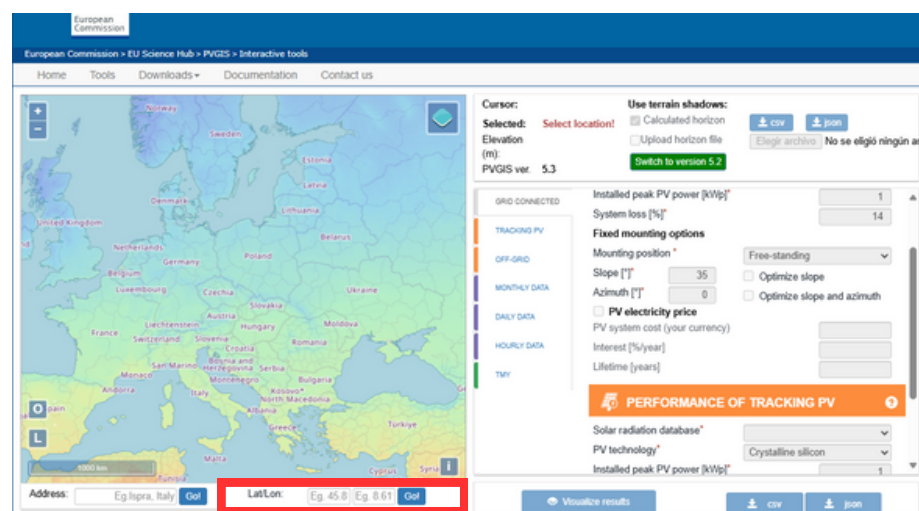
European Commission

European Commission > EU Science Hub > PVGIS > Interactive tools

Home Tools Downloads▾ Documentation Contact us

+
−

Norway
Sweden
Estonia
Latvia
Denmark
Lithuania
United Kingdom
Netherlands
Belarus
Belgium
Germany
Poland
Luxembourg
Czechia
Ukraine
Slovakia
France
Liechtenstein
Austria
Hungary
Moldova
Switzerland
Slovenia
Romania
Croatia
Bosnia and Herzegovina
Serbia
San Marino
Monaco
Montenegro
Bulgaria
Kosovo*
Andorra
Italy
North Macedonia
Albania
Spain
Greece
Türkiye
Cyprus
Syria
1000 km
O
L
i

Address: Eg.Ispra, Italy Go!
Lat/Lon: Eg. 45.8 Eg. 8.61 Go!

Cursor:
Selected: Select location!
Elevation (m):
PVGIS ver. 5.3

Use terrain shadows:
Calculated horizon
Upload horizon file
Elegir archivo No se eligió ningún ar
Switch to version 5.2

csv json

GRID CONNECTED
TRACKING PV
OFF-GRID
MONTHLY DATA
DAILY DATA
HOURLY DATA
TMY

Installed peak PV power [kWp]* 1
System loss [%]* 14
Fixed mounting options
Mounting position * Free-standing
Slope [°]* 35
Optimize slope
Azimuth [°]* 0
Optimize slope and azimuth
PV electricity price
PV system cost (your currency)
Interest [%/year]
Lifetime [years]

PERFORMANCE OF TRACKING PV ?

Solar radiation database*
PV technology* Crystalline silicon
Installed peak PV power [kWp]* 1

Visualize results
csv json